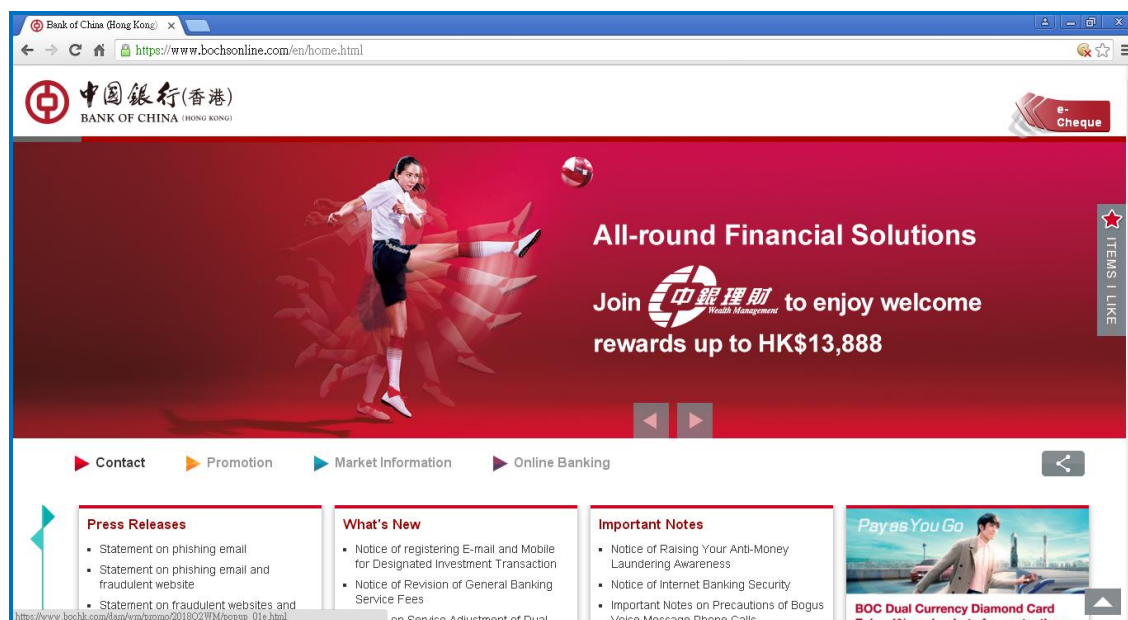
Bank of China (Hong Kong) ×

https://www.bochsonline.com/en/home.html

中國銀行(香港)
BANK OF CHINA (HONG KONG)

e-Cheque

ITEMS I LIKE

All-round Financial Solutions

Join 中銀理財 Wealth Management to enjoy welcome rewards up to HK$13,888

Contact
Promotion
Market Information
Online Banking

Press Releases
- Statement on phishing email
- Statement on phishing email and fraudulent website
- Statement on fraudulent websites and

What's New
- Notice of registering E-mail and Mobile for Designated Investment Transaction
- Notice of Revision of General Banking Service Fees
- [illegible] on Service Adjustment of Dual

Important Notes
- Notice of Raising Your Anti-Money Laundering Awareness
- Notice of Internet Banking Security
- Important Notes on Precautions of Bogus Voice Message Phone Calls

Pay as You Go

BOC Dual Currency Diamond Card

https://www.bochk.com/dam/wm/promo/2018Q2WM/popup_01e.html